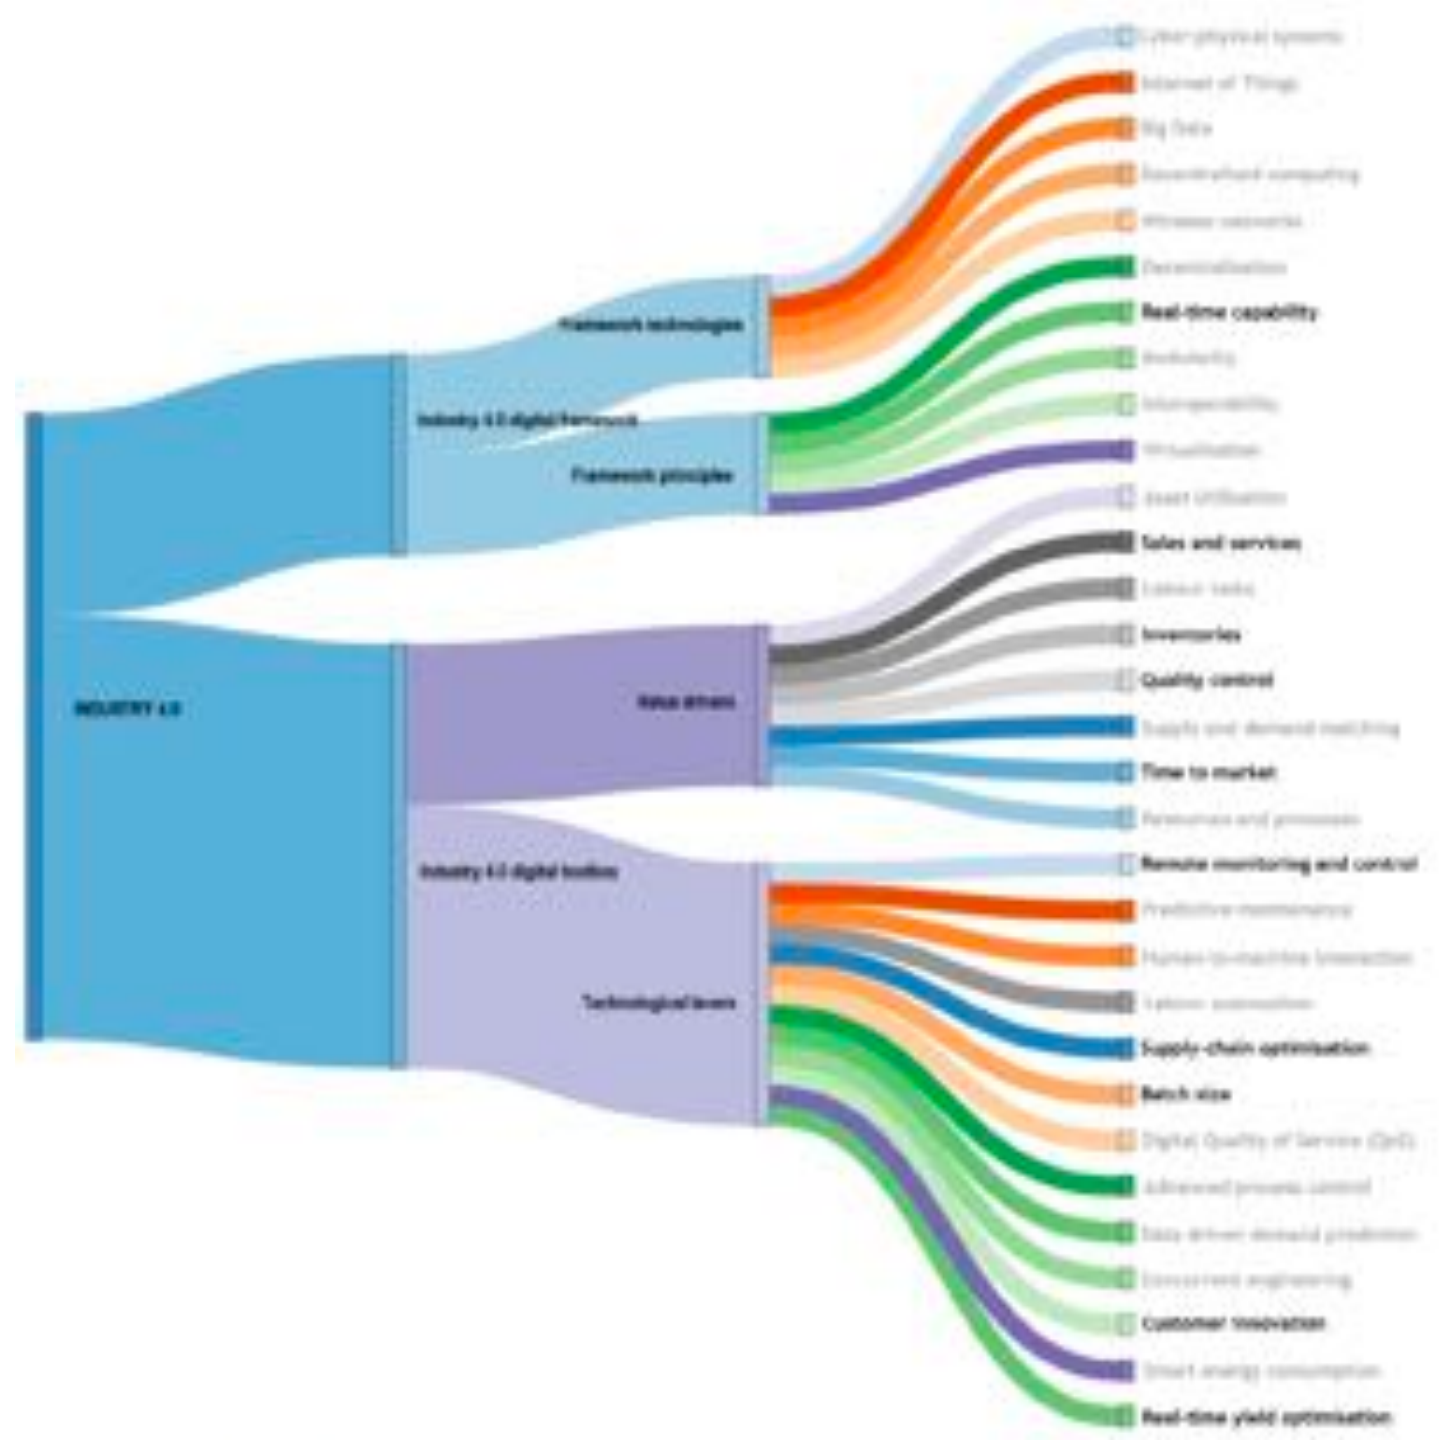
INDUSTRY 4.0

Industry 4.0 digital framework

Framework technologies

Framework principles

Industry 4.0 digital toolbox

Value drivers

Technological levers

Cyber-physical systems
Internet of Things
Big Data
Decentralised computing
Wireless networks
Decentralisation
Real-time capability
Modularity
Interoperability
Virtualisation
Asset Utilisation
Sales and services
Labour tasks
Inventories
Quality control
Supply and demand matching
Time to market
Resources and processes
Remote monitoring and control
Predictive maintenance
Human-to-machine interaction
Labour automation
Supply-chain optimisation
Batch size
Digital Quality of Service (QoS)
Advanced process control
Data driven demand prediction
Concurrent engineering
Customer innovation
Smart energy consumption
Real-time yield optimisation